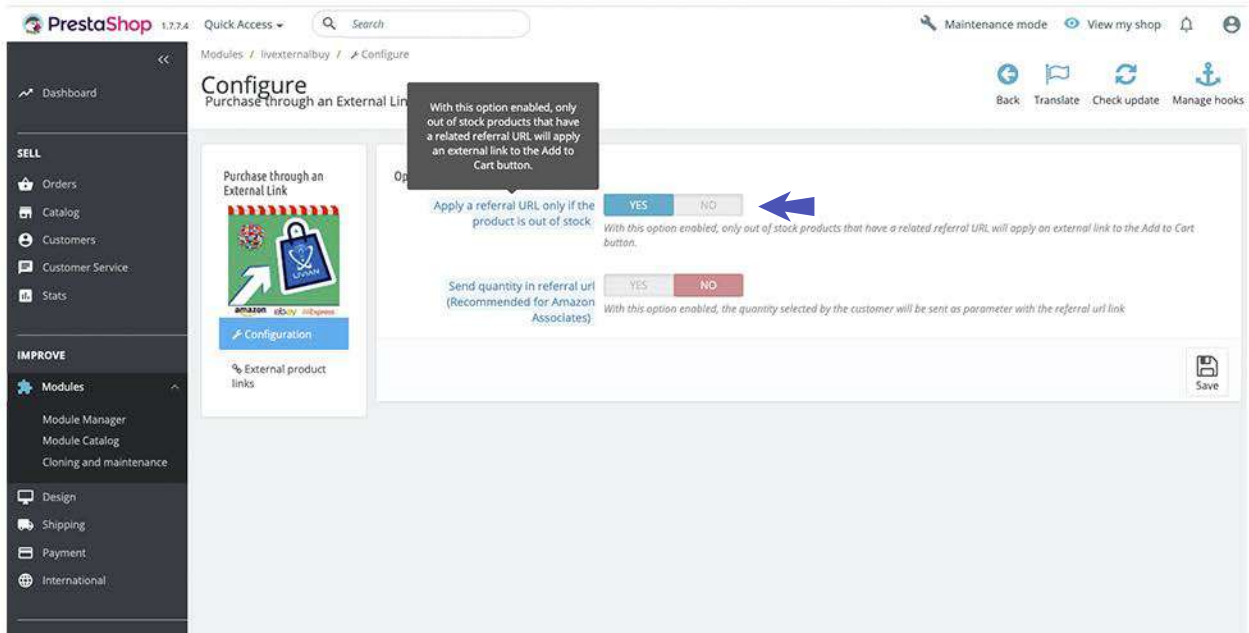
PrestaShop 1.7.7.4 Quick Access ▾ Search

Maintenance mode View my shop

«

Dashboard

SELL

Orders

Catalog

Customers

Customer Service

Stats

IMPROVE

Modules

Module Manager

Module Catalog

Cloning and maintenance

Design

Shipping

Payment

International

Modules / livexternalbuy / Configure

Configure

Purchase through an External Lin

With this option enabled, only out of stock products that have a related referral URL will apply an external link to the Add to Cart button.

Back Translate Check update Manage hooks

Purchase through an External Link

amazon ebay AliExpress

Configuration

External product links

Op

Apply a referral URL only if the product is out of stock

YES NO

With this option enabled, only out of stock products that have a related referral URL will apply an external link to the Add to Cart button.

Send quantity in referral url (Recommended for Amazon Associates)

YES NO

With this option enabled, the quantity selected by the customer will be sent as parameter with the referral url link

Save